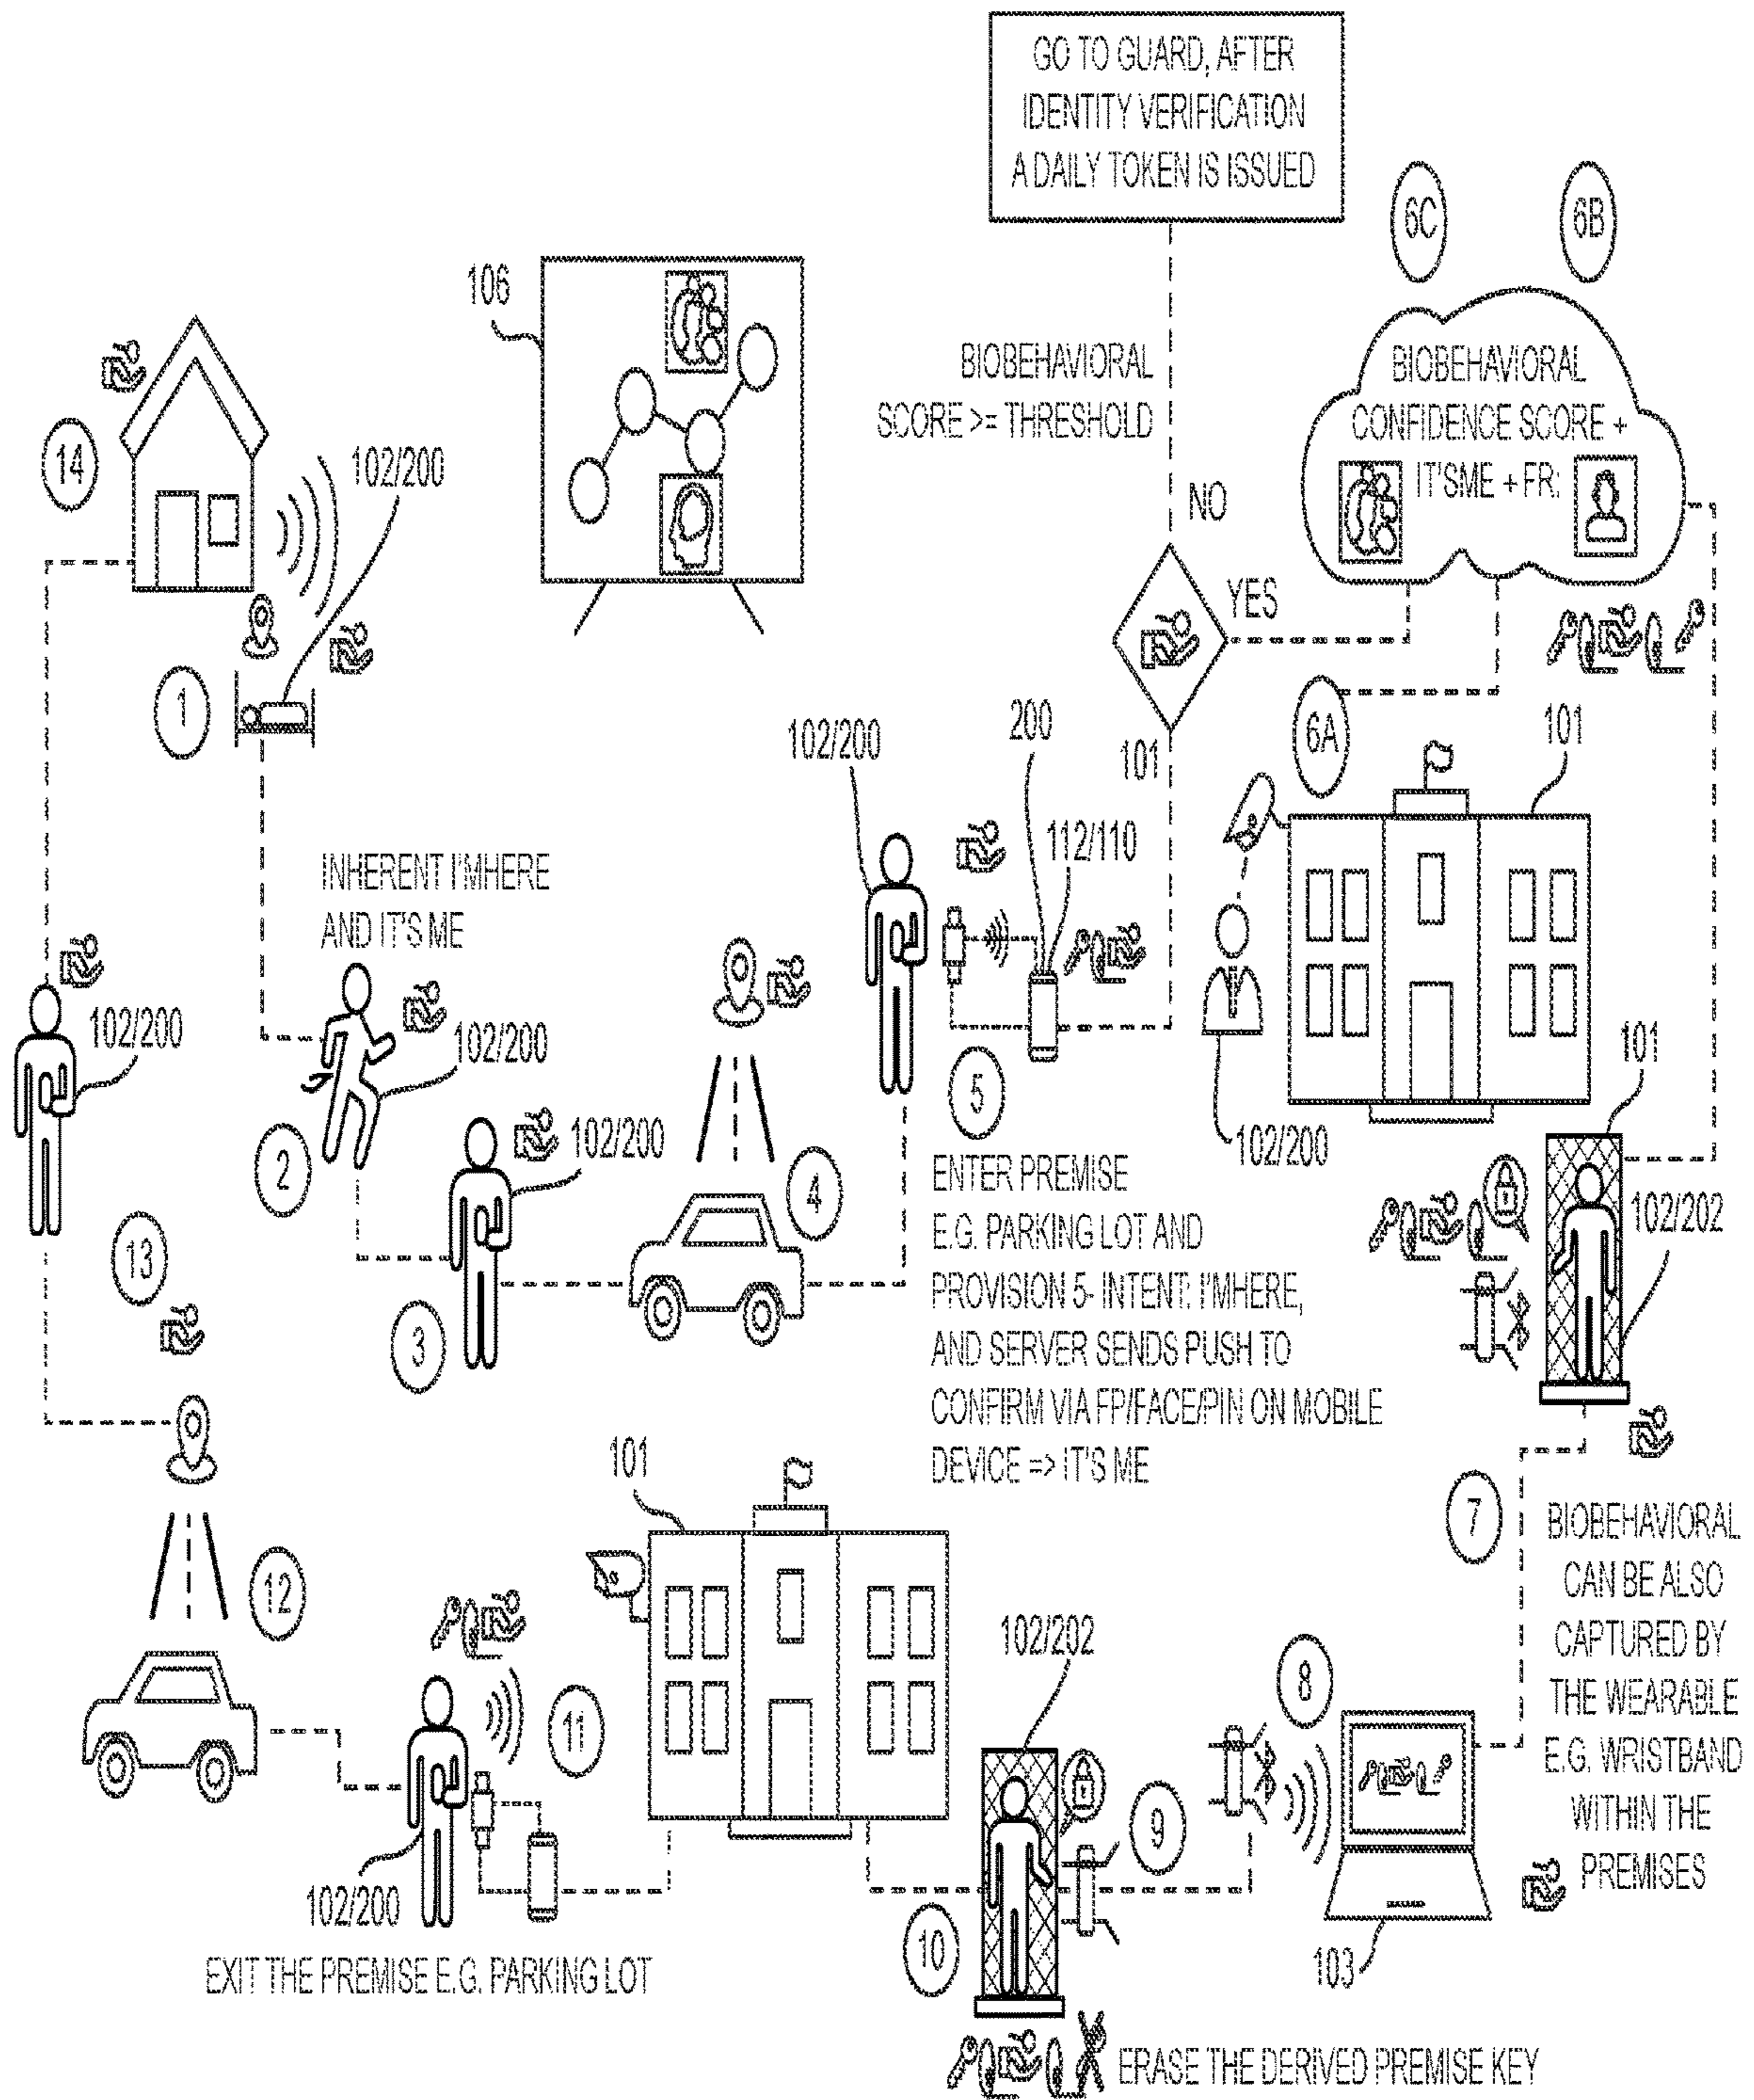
GO TO GUARD, AFTER IDENTITY VERIFICATION A DAILY TOKEN IS ISSUED

6C

6B

106

BIOBEHAVIORAL SCORE >= THRESHOLD

BIOBEHAVIORAL CONFIDENCE SCORE + IT'SME + FR:

NO

YES

14

102/200

1

102/200

200

101

6A

101

112/110

INHERENT I'MHERE AND IT'S ME

102/200

102/200

102/200

5

102/200

2

102/200

4

101

3

ENTER PREMISE E.G. PARKING LOT AND PROVISION 5- INTENT: I'MHERE, AND SERVER SENDS PUSH TO CONFIRM VIA FP/FACE/PIN ON MOBILE DEVICE => IT'S ME

102/202

13

101

7

BIOBEHAVIORAL CAN BE ALSO CAPTURED BY THE WEARABLE E.G. WRISTBAND WITHIN THE PREMISES

12

102/202

8

11

9

102/200

10

103

EXIT THE PREMISE E.G. PARKING LOT

ERASE THE DERIVED PREMISE KEY